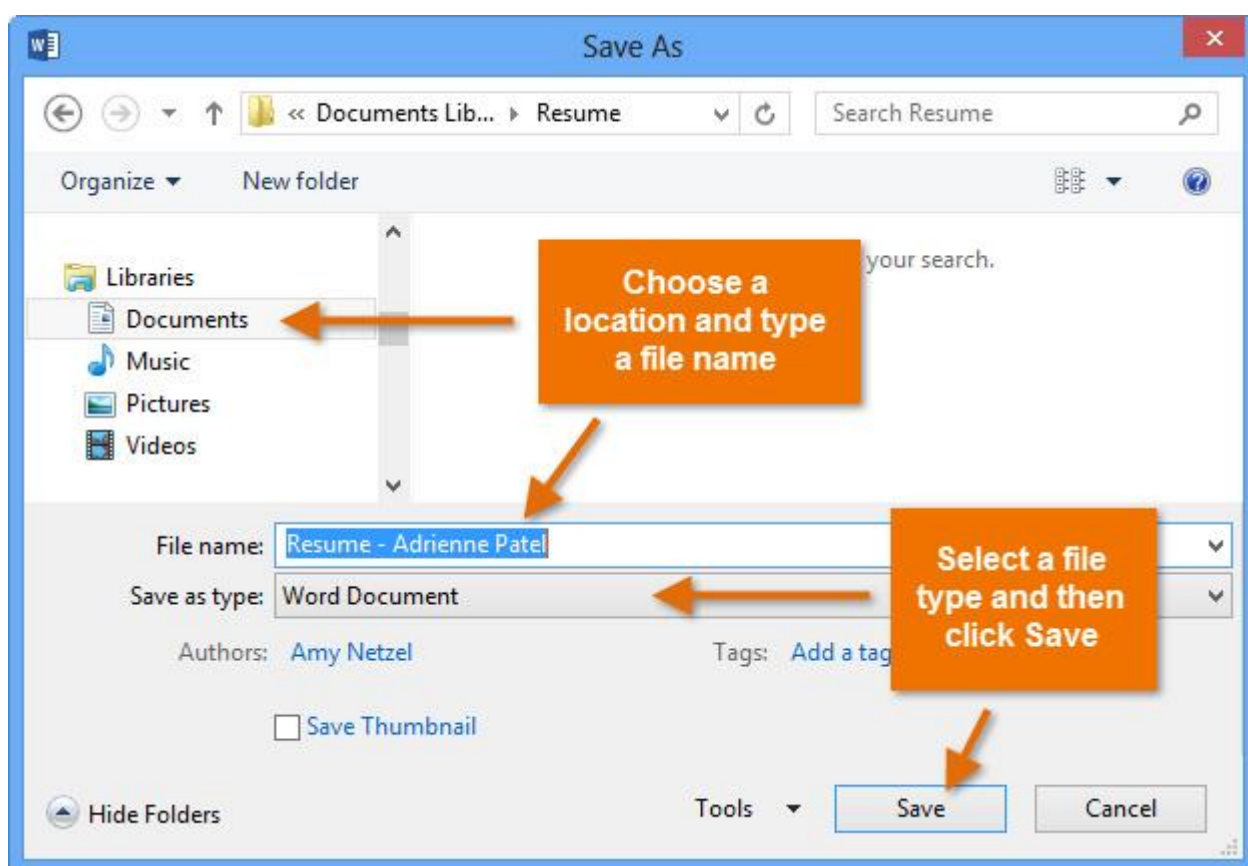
Save As

« Documents Lib... ▸ Resume

Search Resume

Organize ▾

New folder

Libraries

Documents

Music

Pictures

Videos

your search.

Choose a location and type a file name

File name: Resume - Adrienne Patel

Save as type: Word Document

Select a file type and then click Save

Authors: Amy Netzel

Tags: Add a tag

Save Thumbnail

Hide Folders

Tools ▾

Save

Cancel